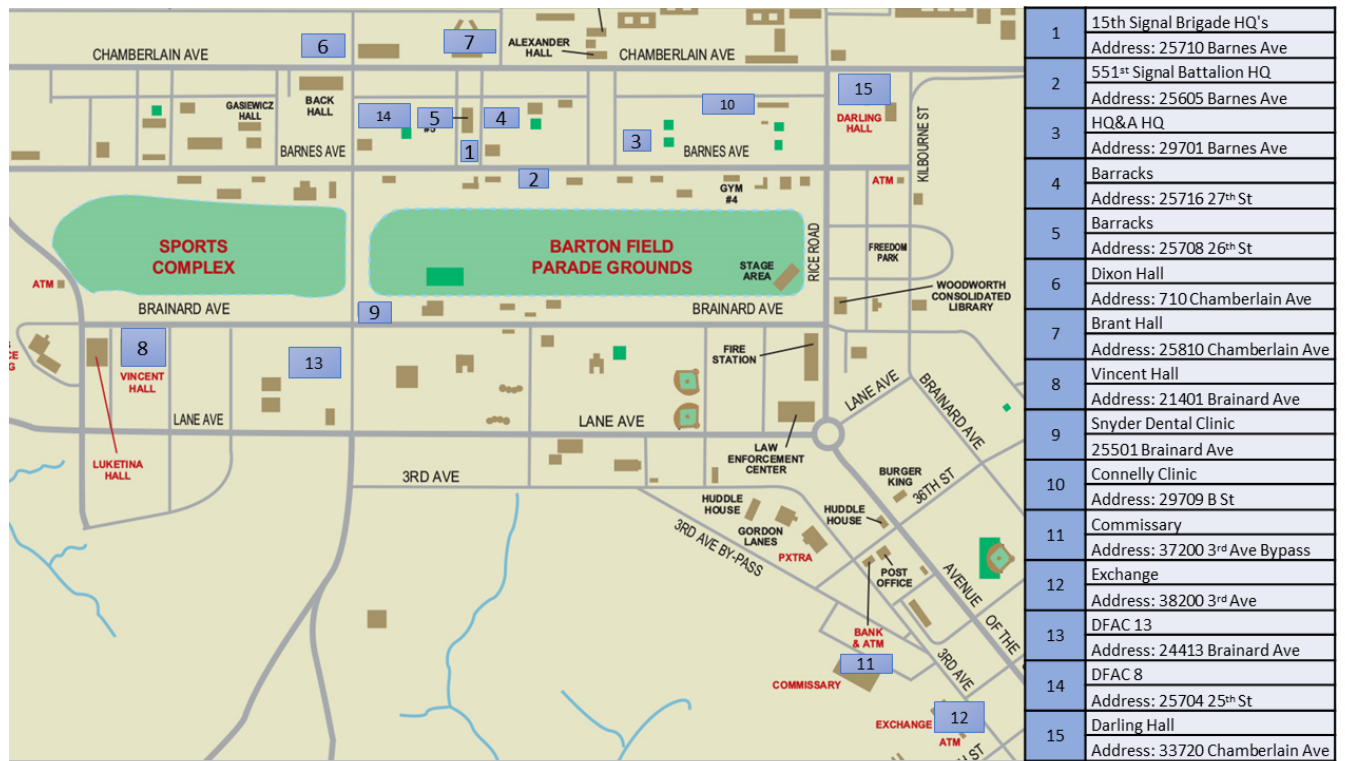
CHAMBERLAIN AVE
6
7
ALEXANDER HALL
CHAMBERLAIN AVE
15
DARLING HALL
KILBOURNE ST
GASIEWICZ HALL
BACK HALL
14
5
#5
4
10
3
1
BARNES AVE
BARNES AVE
2
ATM
GYM #4
SPORTS COMPLEX
BARTON FIELD PARADE GROUNDS
STAGE AREA
RICE ROAD
FREEDOM PARK
WOODWORTH CONSOLIDATED LIBRARY
ATM
BRAINARD AVE
9
BRAINARD AVE
8
VINCENT HALL
13
FIRE STATION
LANE AVE
LANE AVE
LANE AVE
BRAINARD AVE
LAW ENFORCEMENT CENTER
LUKETINA HALL
3RD AVE
BURGER KING
36TH ST
HUDDLE HOUSE
HUDDLE HOUSE
GORDON LANES
PXTRA
3RD AVE BY-PASS
POST OFFICE
AVENUE OF THE
BANK & ATM
11
3RD AVE
COMMISSARY
EXCHANGE
12
ATM
ST

| 1 | 15th Signal Brigade HQ's<br>Address: 25710 Barnes Ave |
|---|---|
| 2 | 551st Signal Battalion HQ<br>Address: 25605 Barnes Ave |
| 3 | HQ&A HQ<br>Address: 29701 Barnes Ave |
| 4 | Barracks<br>Address: 25716 27th St |
| 5 | Barracks<br>Address: 25708 26th St |
| 6 | Dixon Hall<br>Address: 710 Chamberlain Ave |
| 7 | Brant Hall<br>Address: 25810 Chamberlain Ave |
| 8 | Vincent Hall<br>Address: 21401 Brainard Ave |
| 9 | Snyder Dental Clinic<br>25501 Brainard Ave |
| 10 | Connelly Clinic<br>Address: 29709 B St |
| 11 | Commissary<br>Address: 37200 3rd Ave Bypass |
| 12 | Exchange<br>Address: 38200 3rd Ave |
| 13 | DFAC 13<br>Address: 24413 Brainard Ave |
| 14 | DFAC 8<br>Address: 25704 25th St |
| 15 | Darling Hall<br>Address: 33720 Chamberlain Ave |